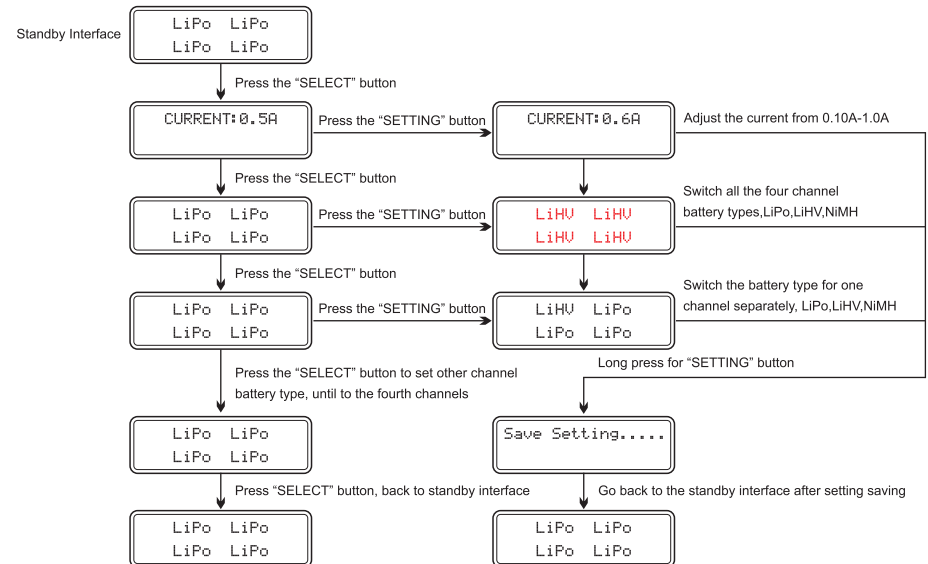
Standby Interface

LiPo LiPo
LiPo LiPo

Press the “SELECT” button

CURRENT:0.5A

Press the “SETTING” button

CURRENT:0.6A

Adjust the current from 0.10A-1.0A

Press the “SELECT” button

LiPo LiPo
LiPo LiPo

Press the “SETTING” button

LiHV LiHV
LiHV LiHV

Switch all the four channel battery types,LiPo,LiHV,NiMH

Press the “SELECT” button

LiPo LiPo
LiPo LiPo

Press the “SETTING” button

LiHV LiPo
LiPo LiPo

Switch the battery type for one channel separately, LiPo,LiHV,NiMH

Long press for “SETTING” button

Press the “SELECT” button to set other channel battery type, until to the fourth channels

LiPo LiPo
LiPo LiPo

Save Setting.....

Press “SELECT” button, back to standby interface

Go back to the standby interface after setting saving

LiPo LiPo
LiPo LiPo

LiPo LiPo
LiPo LiPo